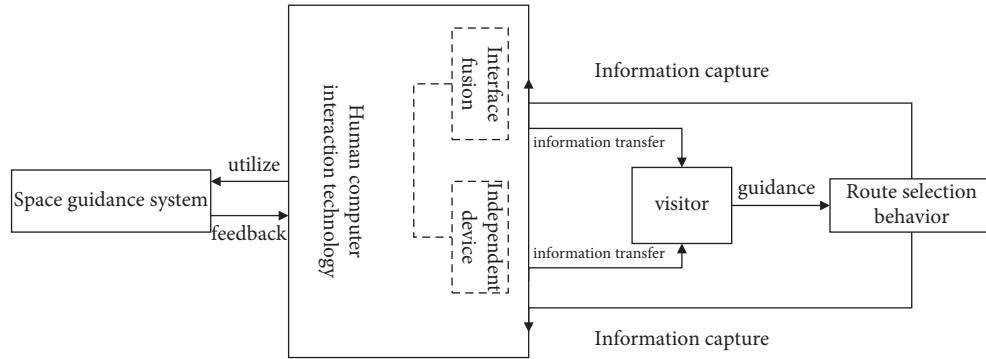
Space guidance system

utilize

feedback

Human computer interaction technology

Interface fusion

Independent device

Information capture

information transfer

information transfer

visitor

guidance

Route selection behavior

Information capture